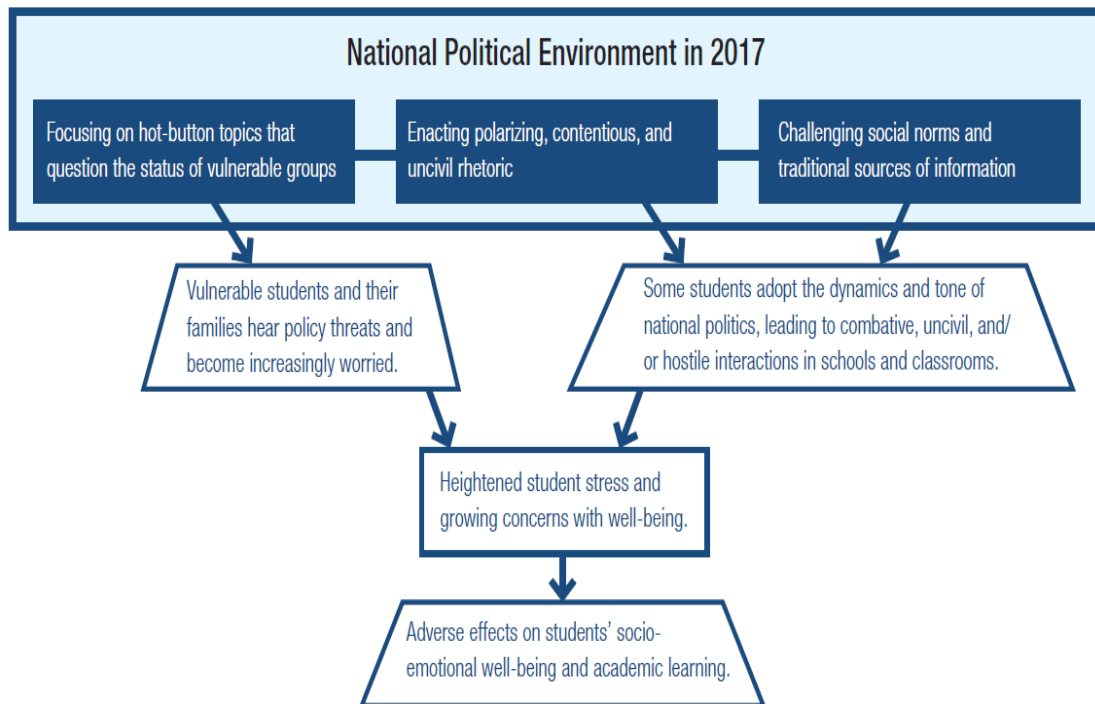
National Political Environment in 2017

Focusing on hot-button topics that question the status of vulnerable groups

Enacting polarizing, contentious, and uncivil rhetoric

Challenging social norms and traditional sources of information

Vulnerable students and their families hear policy threats and become increasingly worried.

Some students adopt the dynamics and tone of national politics, leading to combative, uncivil, and/or hostile interactions in schools and classrooms.

Heightened student stress and growing concerns with well-being.

Adverse effects on students' socio-emotional well-being and academic learning.